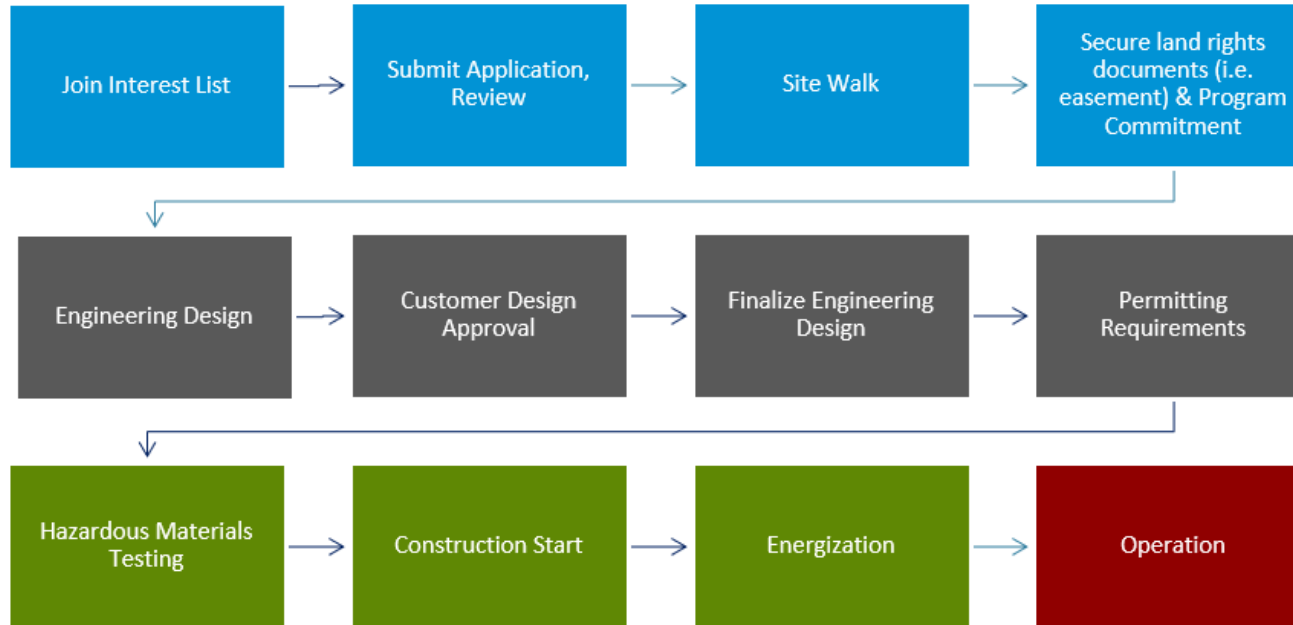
Join Interest List

Submit Application, Review

Site Walk

Secure land rights documents (i.e. easement) & Program Commitment

Engineering Design

Customer Design Approval

Finalize Engineering Design

Permitting Requirements

Hazardous Materials Testing

Construction Start

Energization

Operation